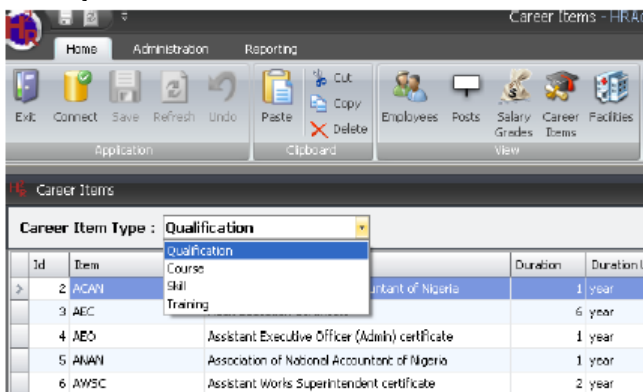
Career Items - HRA

Home Administration Reporting

Exit Connect Save Refresh Undo
Application

Paste
Cut
Copy
Delete
Clipboard

Employees Posts Salary Grades Career Items Facilities
View

Career Items

Career Item Type : Qualification

Qualification
Course
Skill
Training

| Id | Item | | Duration | Duration U |
|---|---|---|---|---|
| 2 | ACAN | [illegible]untant of Nigeria | 1 | year |
| 3 | AEC | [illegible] | 6 | year |
| 4 | AEO | Assistant Executive Officer (Admin) certificate | 1 | year |
| 5 | ANAN | Association of National Accountant of Nigeria | 1 | year |
| 6 | AWSC | Assistant Works Superintendent certificate | 2 | year |